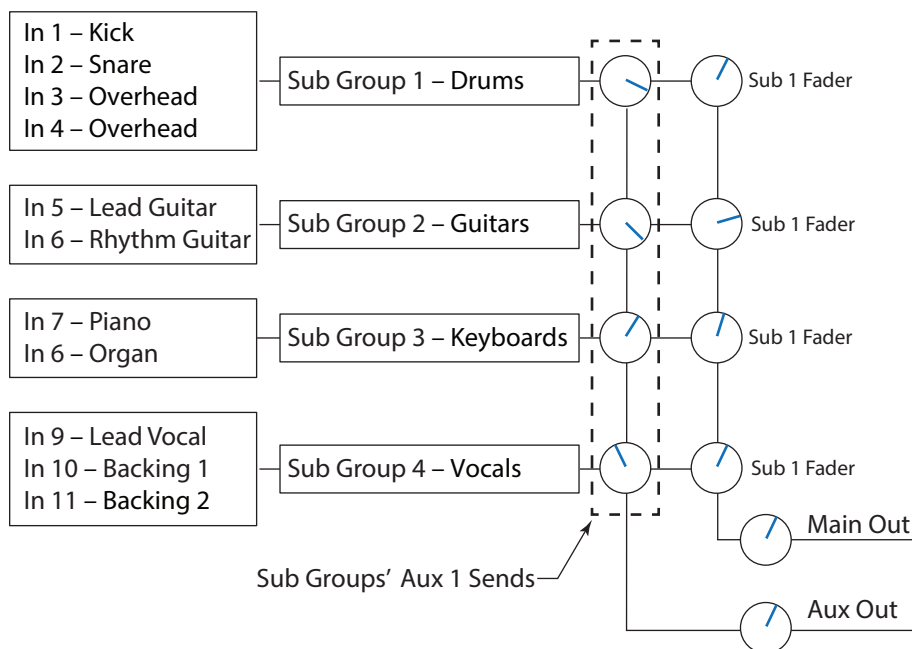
In 1 – Kick
In 2 – Snare
In 3 – Overhead
In 4 – Overhead

Sub Group 1 – Drums

Sub 1 Fader

In 5 – Lead Guitar
In 6 – Rhythm Guitar

Sub Group 2 – Guitars

Sub 1 Fader

In 7 – Piano
In 6 – Organ

Sub Group 3 – Keyboards

Sub 1 Fader

In 9 – Lead Vocal
In 10 – Backing 1
In 11 – Backing 2

Sub Group 4 – Vocals

Sub 1 Fader

Main Out

Sub Groups' Aux 1 Sends

Aux Out